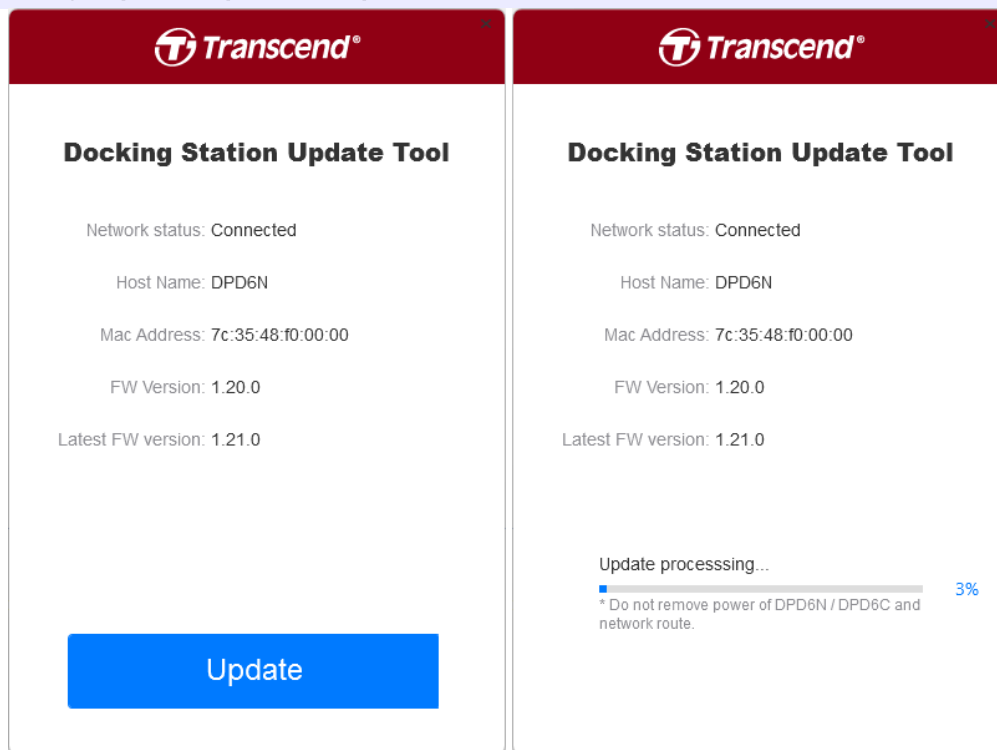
Transcend®

Docking Station Update Tool

Network status: Connected

Host Name: DPD6N

Mac Address: 7c:35:48:f0:00:00

FW Version: 1.20.0

Latest FW version: 1.21.0

Update

Transcend®

Docking Station Update Tool

Network status: Connected

Host Name: DPD6N

Mac Address: 7c:35:48:f0:00:00

FW Version: 1.20.0

Latest FW version: 1.21.0

Update processsing...

3%

* Do not remove power of DPD6N / DPD6C and network route.